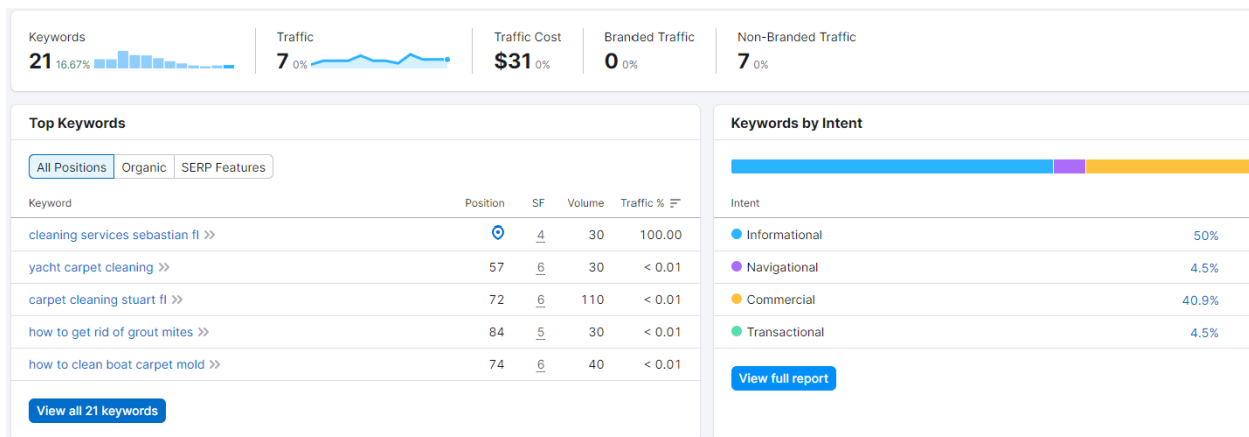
Keywords
21 16.67%

Traffic
7 0%

Traffic Cost
$31 0%

Branded Traffic
0 0%

Non-Branded Traffic
7 0%

Top Keywords

All Positions | Organic | SERP Features

| Keyword | Position | SF | Volume | Traffic % |
|---|---|---|---|---|
| cleaning services sebastian fl |  | 4 | 30 | 100.00 |
| yacht carpet cleaning | 57 | 6 | 30 | < 0.01 |
| carpet cleaning stuart fl | 72 | 6 | 110 | < 0.01 |
| how to get rid of grout mites | 84 | 5 | 30 | < 0.01 |
| how to clean boat carpet mold | 74 | 6 | 40 | < 0.01 |

View all 21 keywords

Keywords by Intent

| Intent | |
|---|---|
| Informational | 50% |
| Navigational | 4.5% |
| Commercial | 40.9% |
| Transactional | 4.5% |

View full report